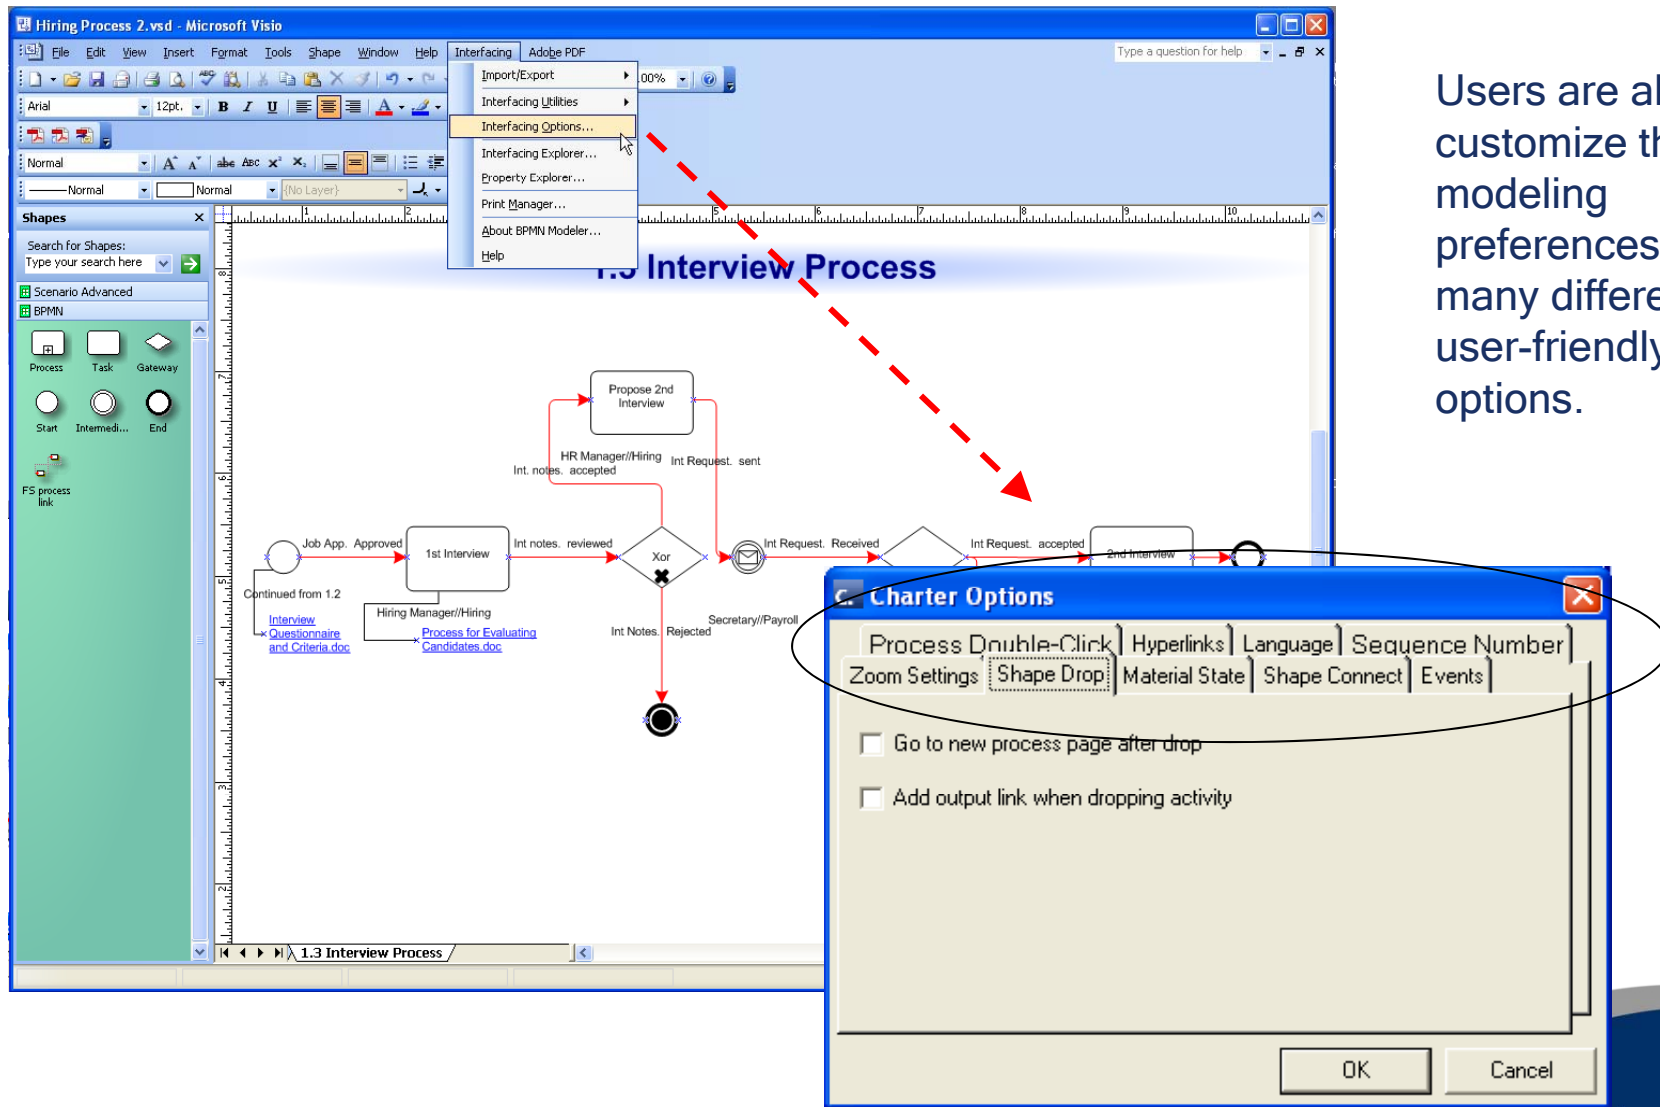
Hiring Process 2.vsd - Microsoft Visio

File Edit View Insert Format Tools Shape Window Help Interfacing Adobe PDF

Type a question for help

Arial 12pt.

Normal

Normal Normal {No Layer}

100%

Import/Export
Interfacing Utilities
Interfacing Options...
Interfacing Explorer...
Property Explorer...
Print Manager...
About BPMN Modeler...
Help

Shapes
Search for Shapes:
Type your search here
Scenario Advanced
BPMN
Process Task Gateway
Start Intermedi... End
FS process link

1.3 Interview Process

Propose 2nd Interview
HR Manager//Hiring
Int. notes. accepted
Int Request. sent
Job App. Approved
1st Interview
Int notes. reviewed
Xor
Int Request. Received
Int Request. accepted
2nd Interview
Continued from 1.2
Interview Questionnaire and Criteria.doc
Hiring Manager//Hiring
Process for Evaluating Candidates.doc
Int Notes. Rejected
Secretary//Payroll

1.3 Interview Process

Users are al customize th modeling preferences many differe user-friendly options.

Charter Options
Process Double-Click Hyperlinks Language Sequence Number
Zoom Settings Shape Drop Material State Shape Connect Events
Go to new process page after drop
Add output link when dropping activity
OK Cancel